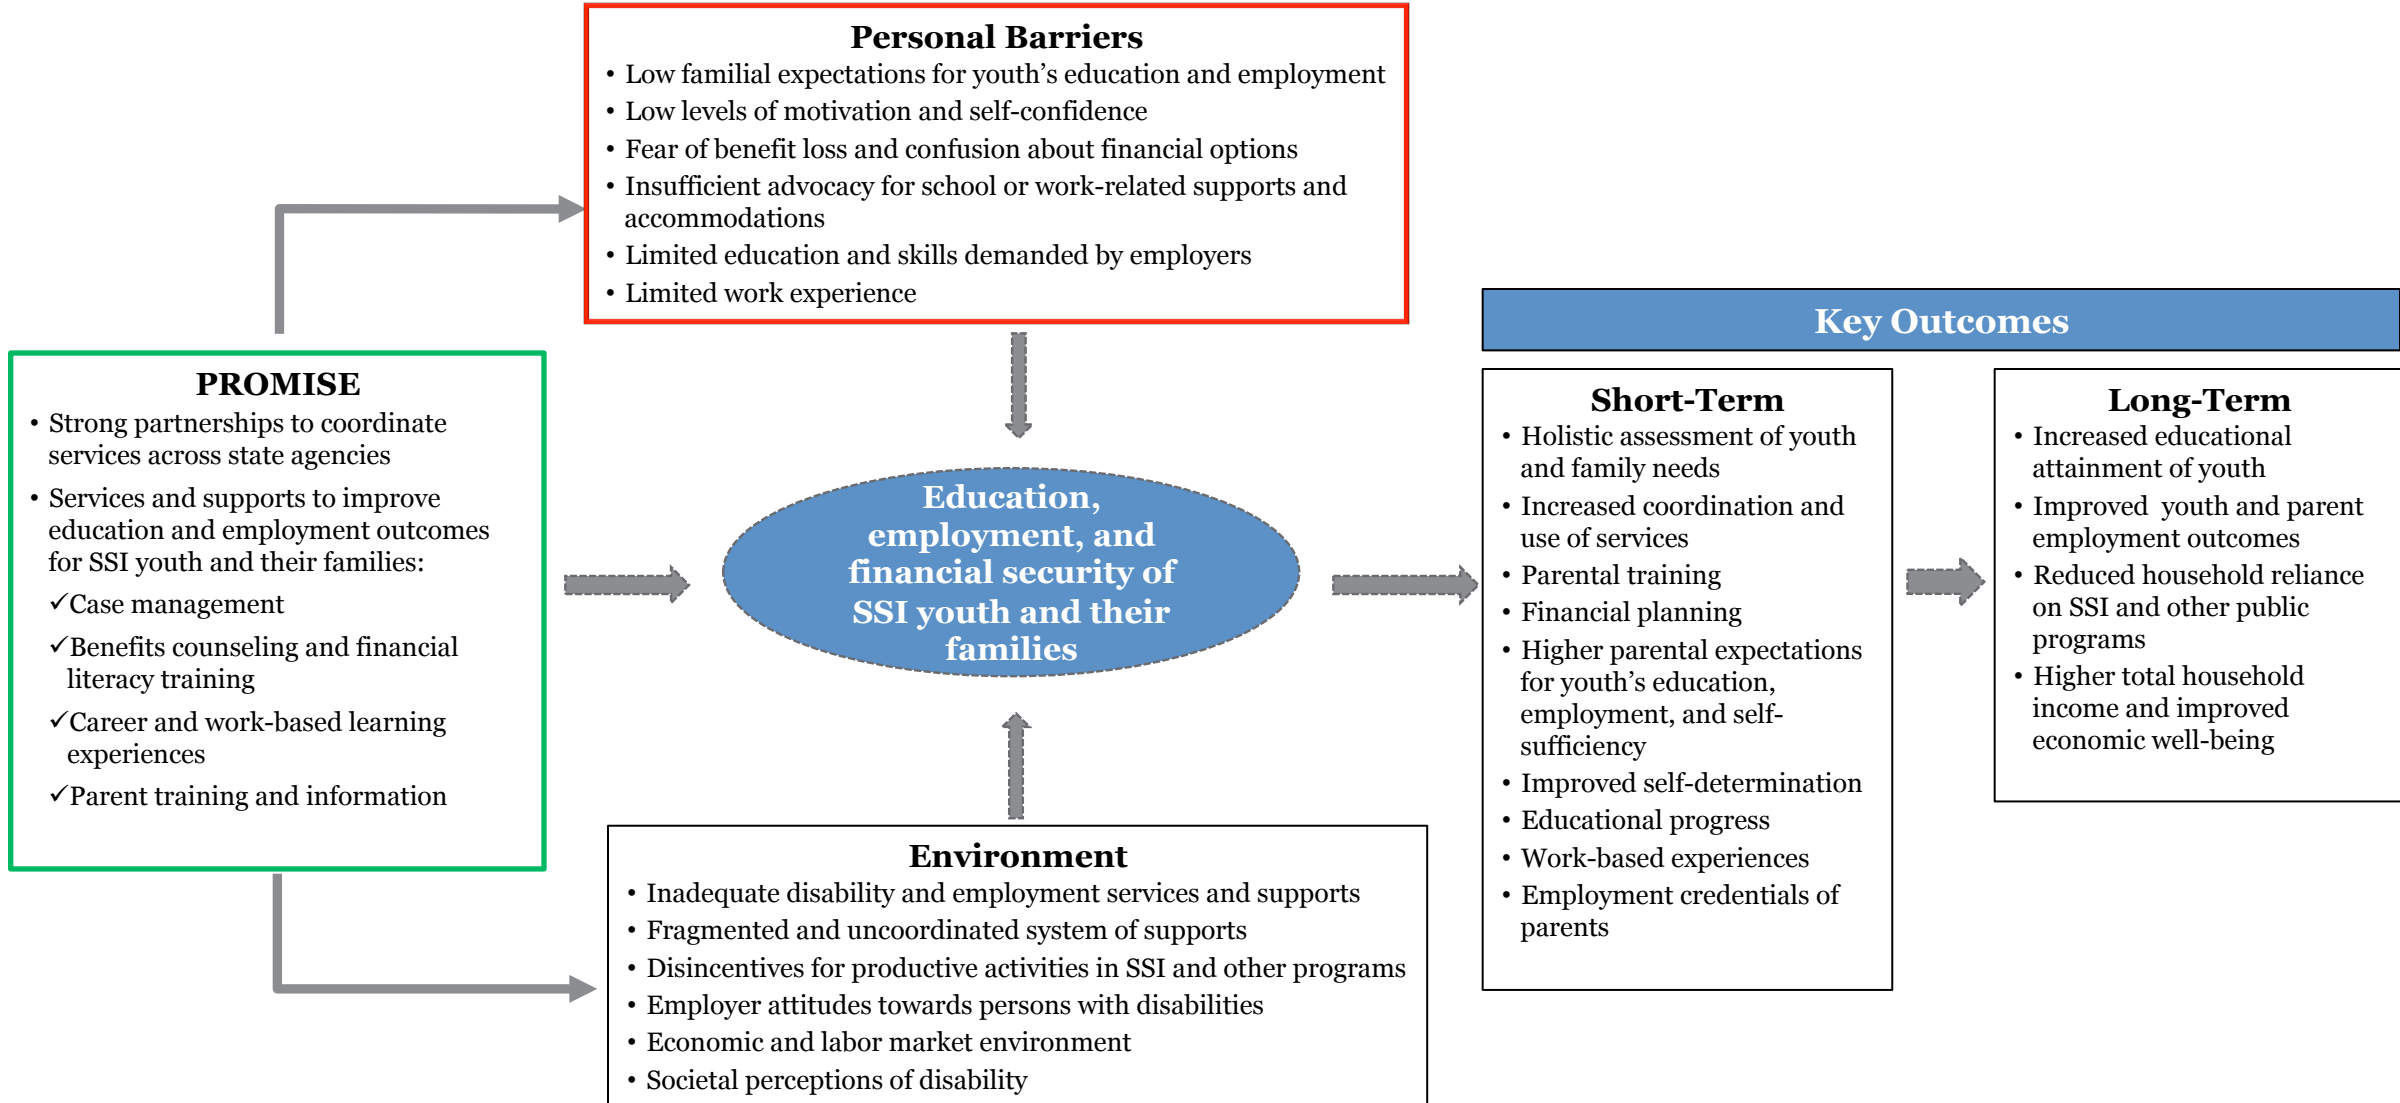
Personal Barriers
• Low familial expectations for youth's education and employment
• Low levels of motivation and self-confidence
• Fear of benefit loss and confusion about financial options
• Insufficient advocacy for school or work-related supports and accommodations
• Limited education and skills demanded by employers
• Limited work experience

PROMISE
• Strong partnerships to coordinate services across state agencies
• Services and supports to improve education and employment outcomes for SSI youth and their families:
✓Case management
✓Benefits counseling and financial literacy training
✓Career and work-based learning experiences
✓Parent training and information

Education, employment, and financial security of SSI youth and their families

Environment
• Inadequate disability and employment services and supports
• Fragmented and uncoordinated system of supports
• Disincentives for productive activities in SSI and other programs
• Employer attitudes towards persons with disabilities
• Economic and labor market environment
• Societal perceptions of disability

Key Outcomes

Short-Term
• Holistic assessment of youth and family needs
• Increased coordination and use of services
• Parental training
• Financial planning
• Higher parental expectations for youth's education, employment, and self-sufficiency
• Improved self-determination
• Educational progress
• Work-based experiences
• Employment credentials of parents

Long-Term
• Increased educational attainment of youth
• Improved youth and parent employment outcomes
• Reduced household reliance on SSI and other public programs
• Higher total household income and improved economic well-being